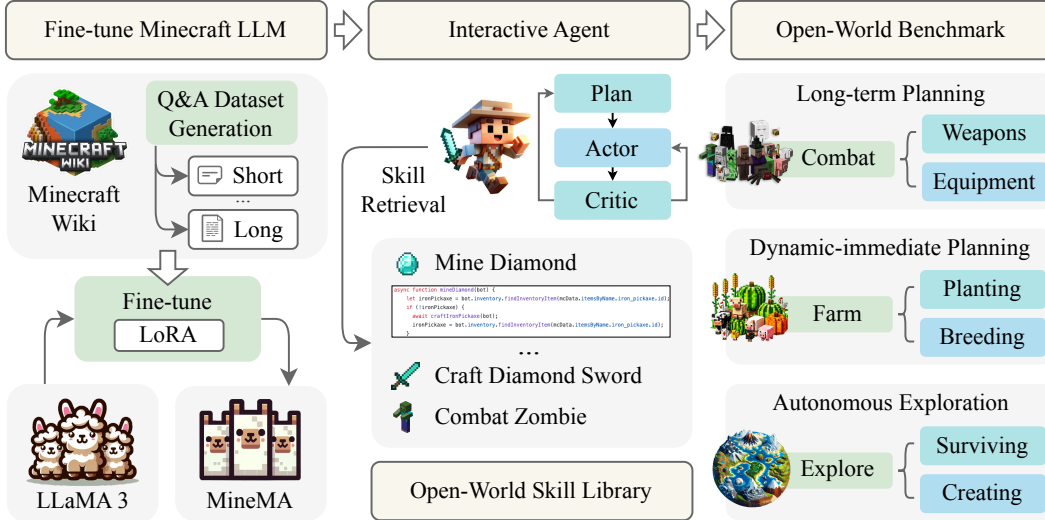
Fine-tune Minecraft LLM

Interactive Agent

Open-World Benchmark

MINECRAFT WIKI

Minecraft Wiki

Q&A Dataset Generation

Short

...

Long

Fine-tune

LoRA

LLaMA 3

MineMA

Plan

Actor

Critic

Skill Retrieval

Mine Diamond

async function mineDiamond(bot) {
let ironPickaxe = bot.inventory.findInventoryItem(mcData.itemsByName.iron_pickaxe.id);
if (!ironPickaxe) {
await craftIronPickaxe(bot);
ironPickaxe = bot.inventory.findInventoryItem(mcData.itemsByName.iron_pickaxe.id);
}

...

Craft Diamond Sword

Combat Zombie

Open-World Skill Library

Long-term Planning

Combat

Weapons

Equipment

Dynamic-immediate Planning

Farm

Planting

Breeding

Autonomous Exploration

Explore

Surviving

Creating